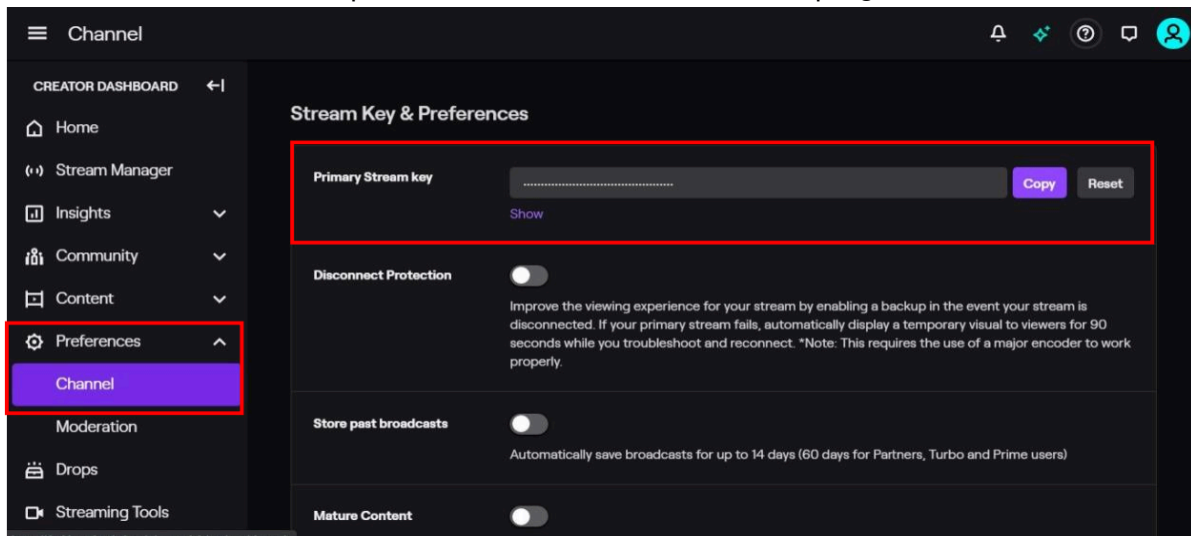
Channel

CREATOR DASHBOARD

Home

Stream Manager

Insights

Community

Content

Preferences

Channel

Moderation

Drops

Streaming Tools

Stream Key & Preferences

Primary Stream key

Copy

Reset

Show

Disconnect Protection

Improve the viewing experience for your stream by enabling a backup in the event your stream is disconnected. If your primary stream fails, automatically display a temporary visual to viewers for 90 seconds while you troubleshoot and reconnect. *Note: This requires the use of a major encoder to work properly.

Store past broadcasts

Automatically save broadcasts for up to 14 days (60 days for Partners, Turbo and Prime users)

Mature Content